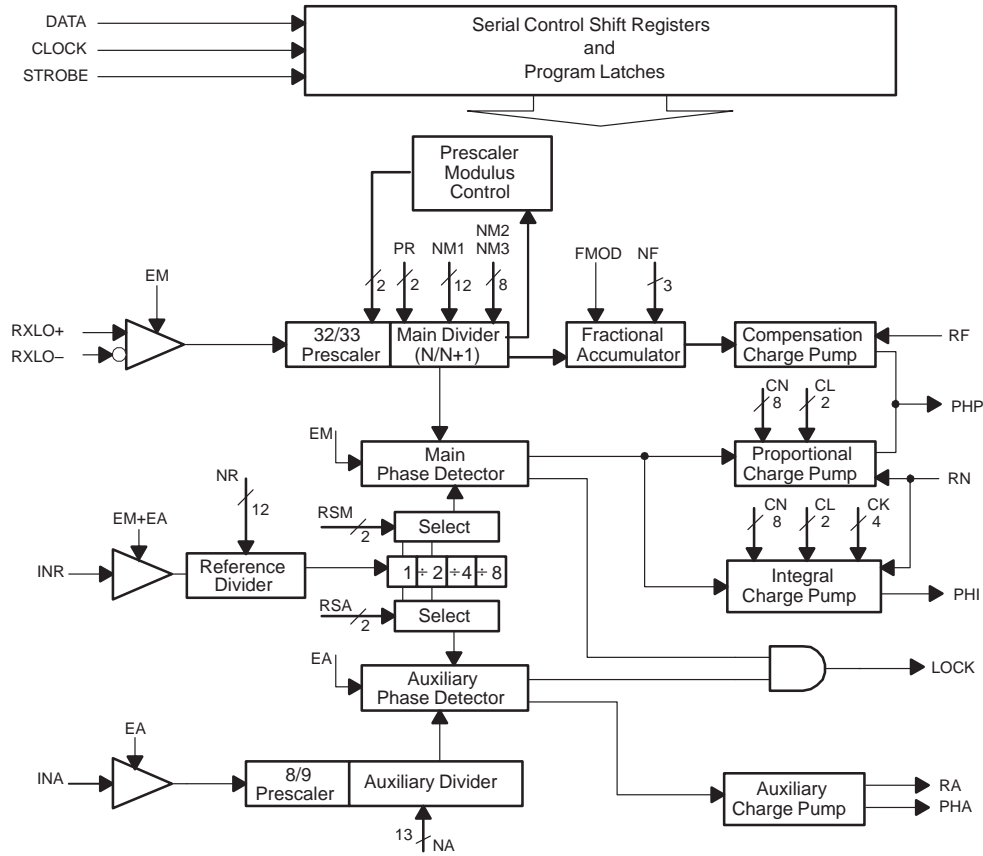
DATA
CLOCK
STROBE

Serial Control Shift Registers and Program Latches

Prescaler Modulus Control

PR NM1 NM2 NM3
2 2 12 8

FMOD NF
3

EM

RXLO+
RXLO–

32/33 Prescaler

Main Divider (N/N+1)

Fractional Accumulator

Compensation Charge Pump

RF

PHP

CN CL
8 2

EM

Main Phase Detector

Proportional Charge Pump

RN

NR
12

EM+EA

RSM
2

Select

CN CL CK
8 2 4

INR

Reference Divider

1 ÷ 2 ÷ 4 ÷ 8

Integral Charge Pump

PHI

RSA
2

Select

EA

Auxiliary Phase Detector

LOCK

EA

INA

8/9 Prescaler

Auxiliary Divider

Auxiliary Charge Pump

RA
PHA

13
NA